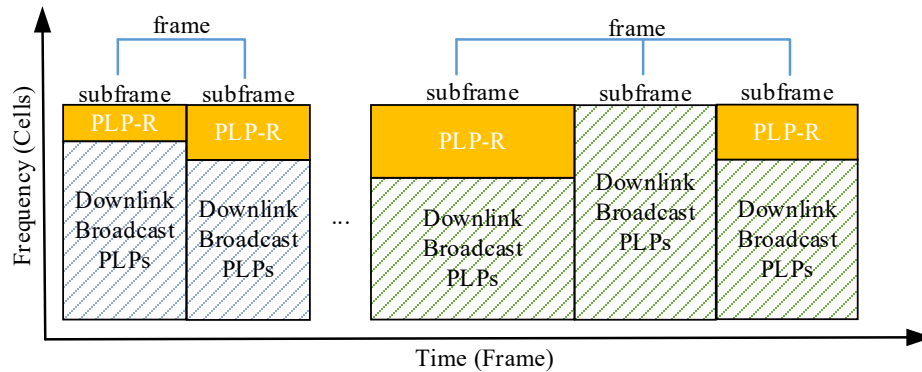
frame

subframe subframe

PLP-R PLP-R

Downlink Broadcast PLPs

Downlink Broadcast PLPs

...

frame

subframe subframe subframe

PLP-R

Downlink Broadcast PLPs

Downlink Broadcast PLPs

PLP-R

Downlink Broadcast PLPs

Frequency (Cells)

Time (Frame)